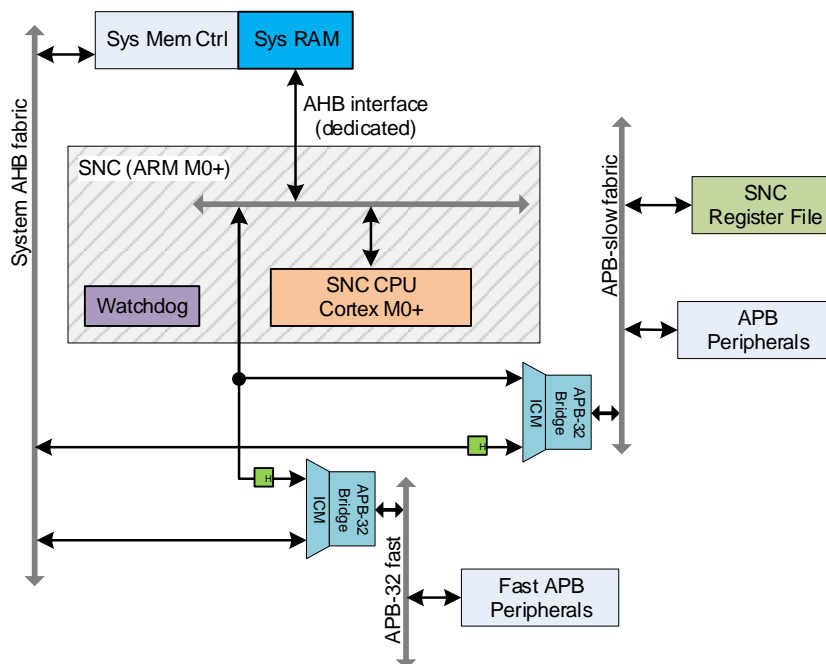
Sys Mem Ctrl
Sys RAM
AHB interface (dedicated)
System AHB fabric
SNC (ARM M0+)
APB-slow fabric
SNC Register File
Watchdog
SNC CPU Cortex M0+
APB Peripherals
ICM
APB-32 Bridge
ICM
APB-32 Bridge
APB-32 fast
Fast APB Peripherals